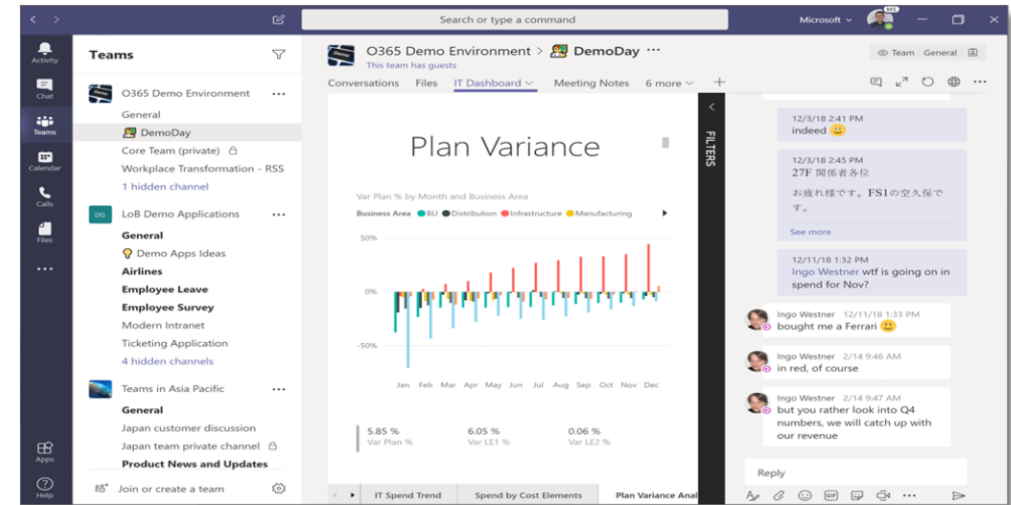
Search or type a command

Microsoft

Activity

Chat

Teams

Calendar

Calls

Files

...

Apps

Help

Teams

O365 Demo Environment ...

General

DemoDay

Core Team (private)

Workplace Transformation - RSS

1 hidden channel

DG LoB Demo Applications ...

General

Demo Apps Ideas

Airlines

Employee Leave

Employee Survey

Modern Intranet

Ticketing Application

4 hidden channels

Teams in Asia Pacific ...

General

Japan customer discussion

Japan team private channel

Product News and Updates

Join or create a team

O365 Demo Environment > DemoDay ...

This team has guests

Team General

Conversations Files IT Dashboard Meeting Notes 6 more +

Plan Variance

Var Plan % by Month and Business Area

Business Area BU Distribution Infrastructure Manufacturing

50%

0%

-50%

Jan Feb Mar Apr May Jun Jul Aug Sep Oct Nov Dec

5.85 %
Var Plan %

6.05 %
Var LE1 %

0.06 %
Var LE2 %

IT Spend Trend | Spend by Cost Elements | Plan Variance Anal

FILTERS

12/3/18 2:41 PM
indeed

12/3/18 2:45 PM
27F 関係者各位
お疲れ様です。FS1の空久保です。
See more

12/11/18 1:32 PM
Ingo Westner wtf is going on in spend for Nov?

Ingo Westner 12/11/18 1:33 PM
bought me a Ferrari

Ingo Westner 2/14 9:46 AM
in red, of course

Ingo Westner 2/14 9:47 AM
but you rather look into Q4 numbers, we will catch up with our revenue

Reply